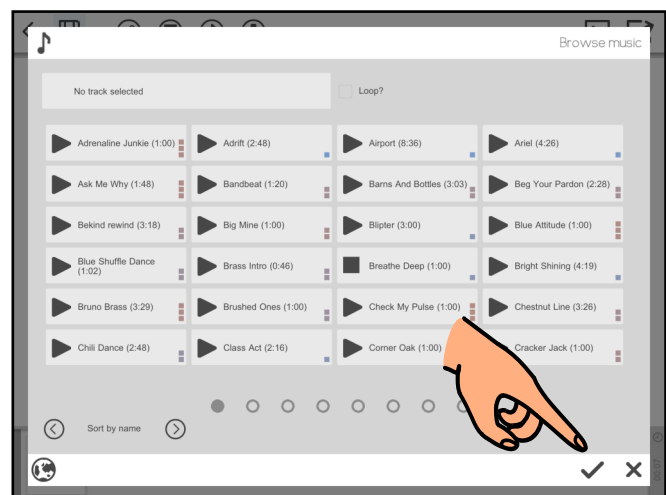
Browse music

No track selected

Loop?

| | | | |
|---|---|---|---|
| Adrenaline Junkie (1:00) | Adrift (2:48) | Airport (8:36) | Ariel (4:26) |
| Ask Me Why (1:48) | Bandbeat (1:20) | Barns And Bottles (3:03) | Beg Your Pardon (2:28) |
| Bekind rewind (3:18) | Big Mine (1:00) | Blipter (3:00) | Blue Attitude (1:00) |
| Blue Shuffle Dance (1:02) | Brass Intro (0:46) | Breathe Deep (1:00) | Bright Shining (4:19) |
| Bruno Brass (3:29) | Brushed Ones (1:00) | Check My Pulse (1:00) | Chestnut Line (3:26) |
| Chili Dance (2:48) | Class Act (2:16) | Corner Oak (1:00) | Cracker Jack (1:00) |

Sort by name